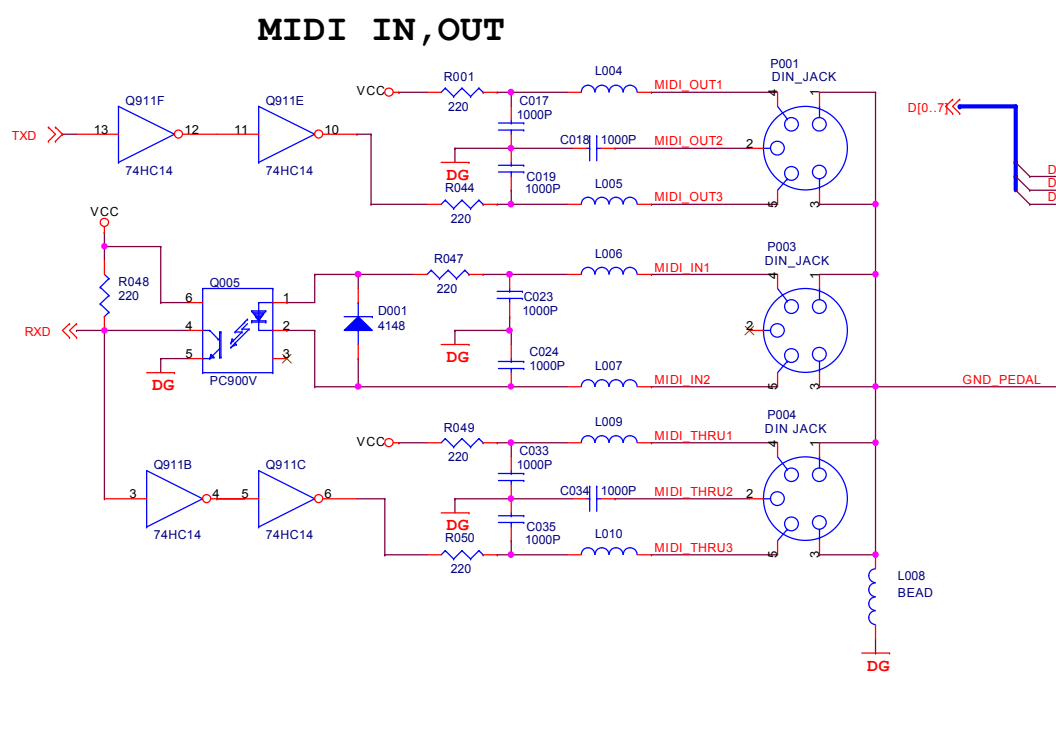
MIDI IN,OUT

Q911F
TXD
13
12
74HC14
Q911E
11
10
74HC14
VCC
R001
220
C017
1000P
L004
MIDI_OUT1
P001
DIN_JACK
4
1
D[0..7]
C018
1000P
MIDI_OUT2
2
DG
R044
220
C019
1000P
L005
MIDI_OUT3
5
3
D
D
D

VCC
R048
220
Q005
6
1
2
4
5
3
RXD
DG
PC900V
R047
220
D001
4148
C023
1000P
DG
C024
1000P
L006
MIDI_IN1
L007
MIDI_IN2
P003
DIN_JACK
4
1
2
5
3
GND_PEDAL

Q911B
3
4
74HC14
Q911C
5
6
74HC14
VCC
R049
220
C033
1000P
L009
MIDI_THRU1
P004
DIN JACK
4
1
C034
1000P
MIDI_THRU2
2
DG
R050
220
C035
1000P
L010
MIDI_THRU3
5
3
L008
BEAD
DG